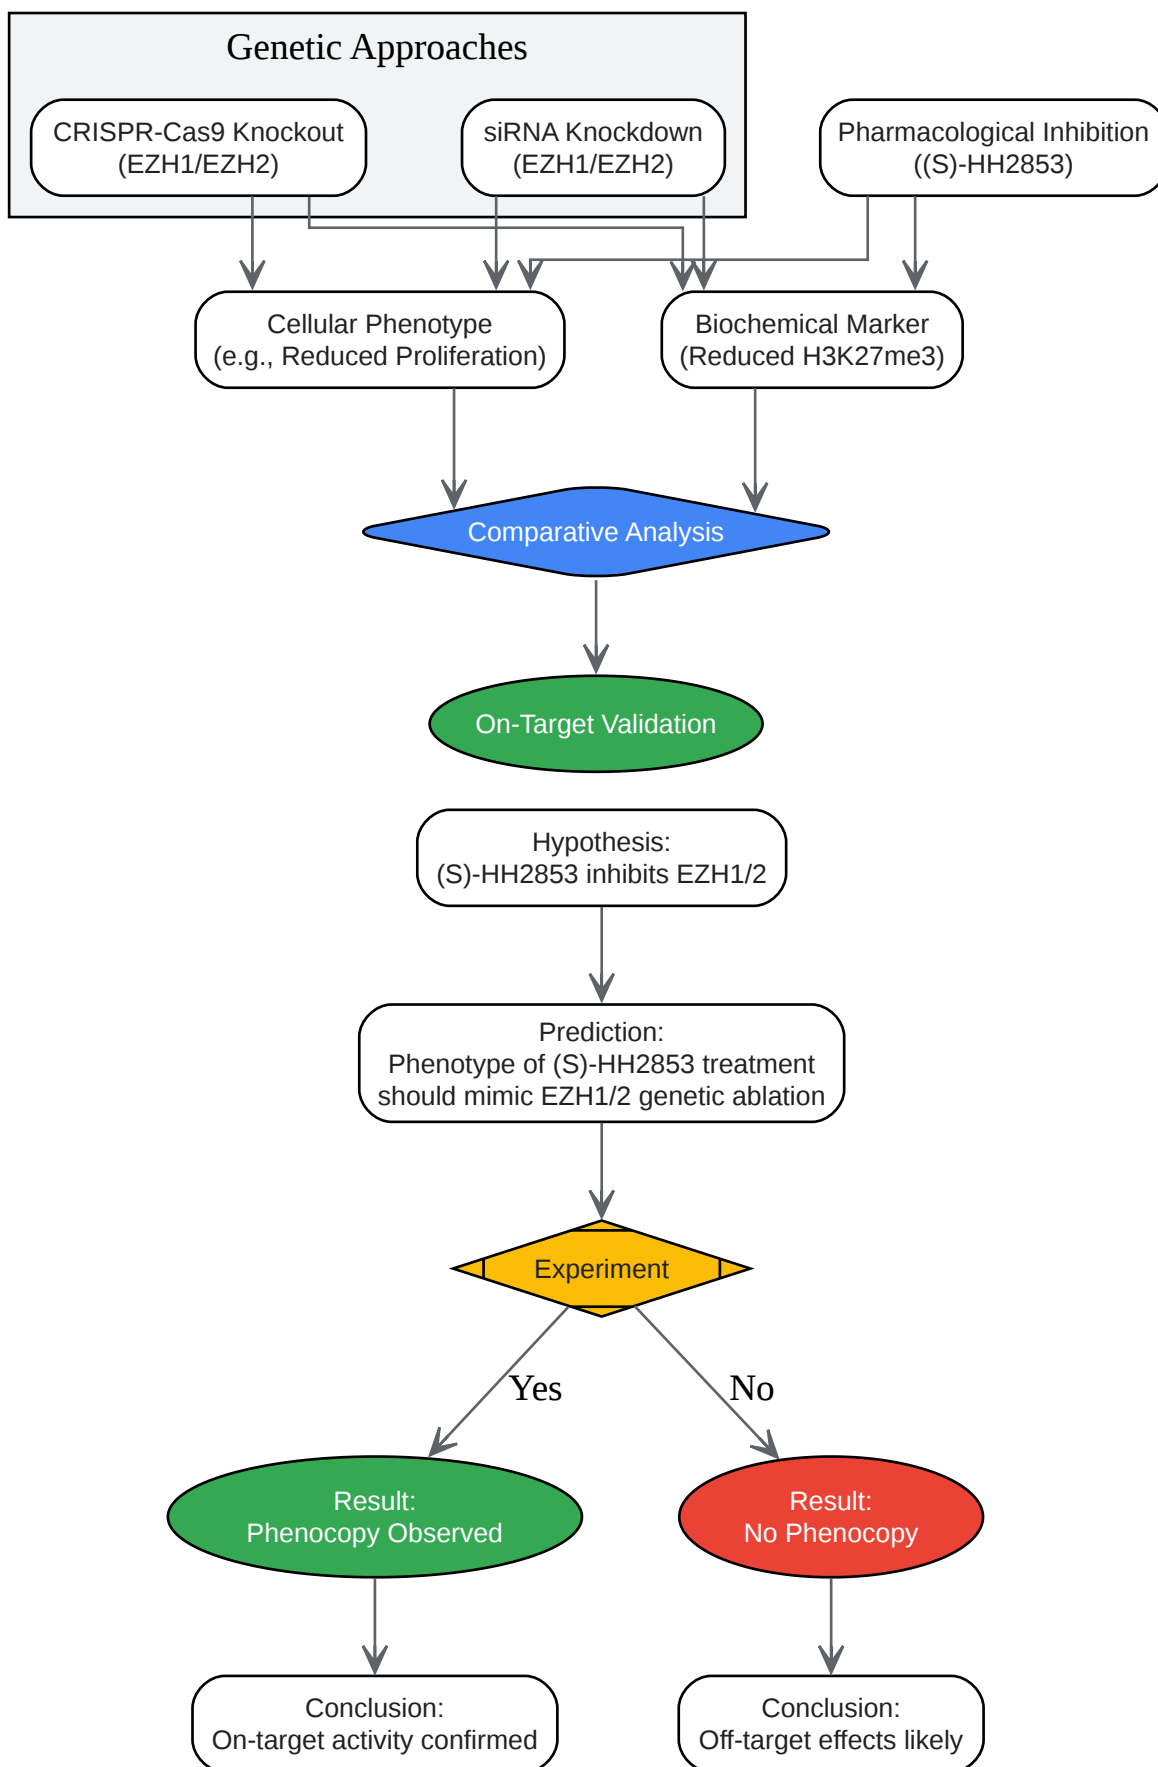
Genetic Approaches

CRISPR-Cas9 Knockout
(EZH1/EZH2)

siRNA Knockdown
(EZH1/EZH2)

Pharmacological Inhibition
((S)-HH2853)

Cellular Phenotype
(e.g., Reduced Proliferation)

Biochemical Marker
(Reduced H3K27me3)

Comparative Analysis

On-Target Validation

Hypothesis:
(S)-HH2853 inhibits EZH1/2

Prediction:
Phenotype of (S)-HH2853 treatment should mimic EZH1/2 genetic ablation

Experiment

Yes

No

Result:
Phenocopy Observed

Result:
No Phenocopy

Conclusion:
On-target activity confirmed

Conclusion:
Off-target effects likely